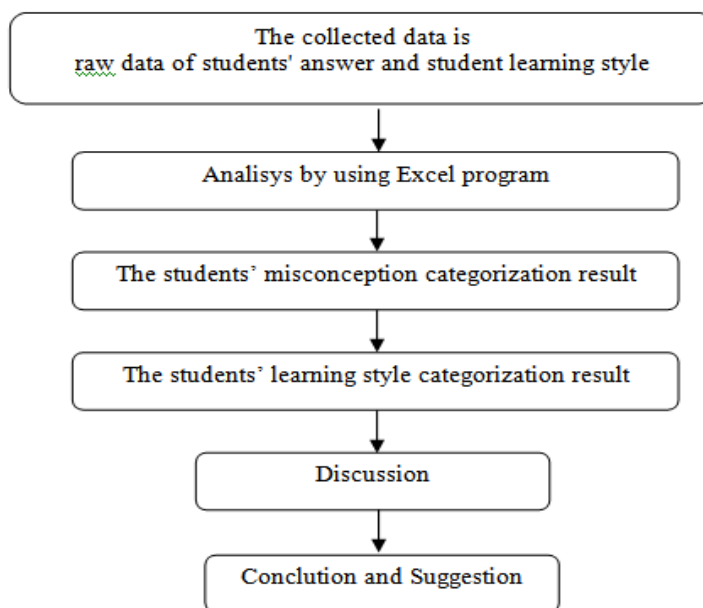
The collected data is
raw data of students' answer and student learning style

Analisys by using Excel program

The students' misconception categorization result

The students' learning style categorization result

Discussion

Conclution and Suggestion